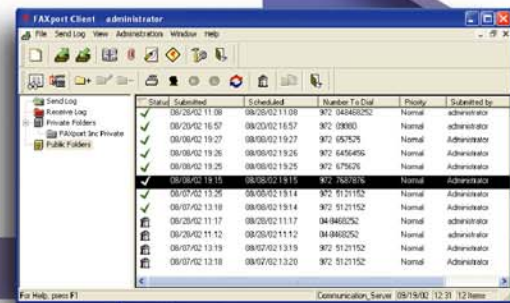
FAXport Client - administrator

File Send Log View Administration Window Help

Send Log
Receive Log
Private Folders
FAXport 3nc Private
Public Folders

| Status | Submitted | Scheduled | Number To Dial | Priority | Submitted by |
|---|---|---|---|---|---|
| | 08/28/02 11:08 | 08/28/02 11:08 | 972 048460252 | Normal | administrator |
| | 08/20/02 16:57 | 08/20/02 16:57 | 972 09080 | Normal | administrator |
| | 08/08/02 19:27 | 08/08/02 19:27 | 972 657575 | Normal | Administrator |
| | 08/08/02 19:26 | 08/08/02 19:26 | 972 6456456 | Normal | Administrator |
| | 08/08/02 19:25 | 08/08/02 19:25 | 972 675676 | Normal | Administrator |
| | 08/08/02 19:15 | 08/08/02 19:15 | 972 7687876 | Normal | Administrator |
| | 08/07/02 13:25 | 08/08/02 19:14 | 972 5121152 | Normal | Administrator |
| | 08/07/02 13:18 | 08/08/02 19:14 | 972 5121152 | Normal | Administrator |
| | 08/28/02 11:17 | 08/28/02 11:17 | 04-8460252 | Normal | administrator |
| | 08/28/02 11:12 | 08/28/02 11:12 | 04-8460252 | Normal | administrator |
| | 08/07/02 13:19 | 08/07/02 13:19 | 972 5121152 | Normal | Administrator |
| | 08/07/02 13:18 | 08/07/02 13:20 | 972 5121152 | Normal | Administrator |

For Help, press F1 | Communication_Server | 09/19/02 | 12:31 | 12 Items